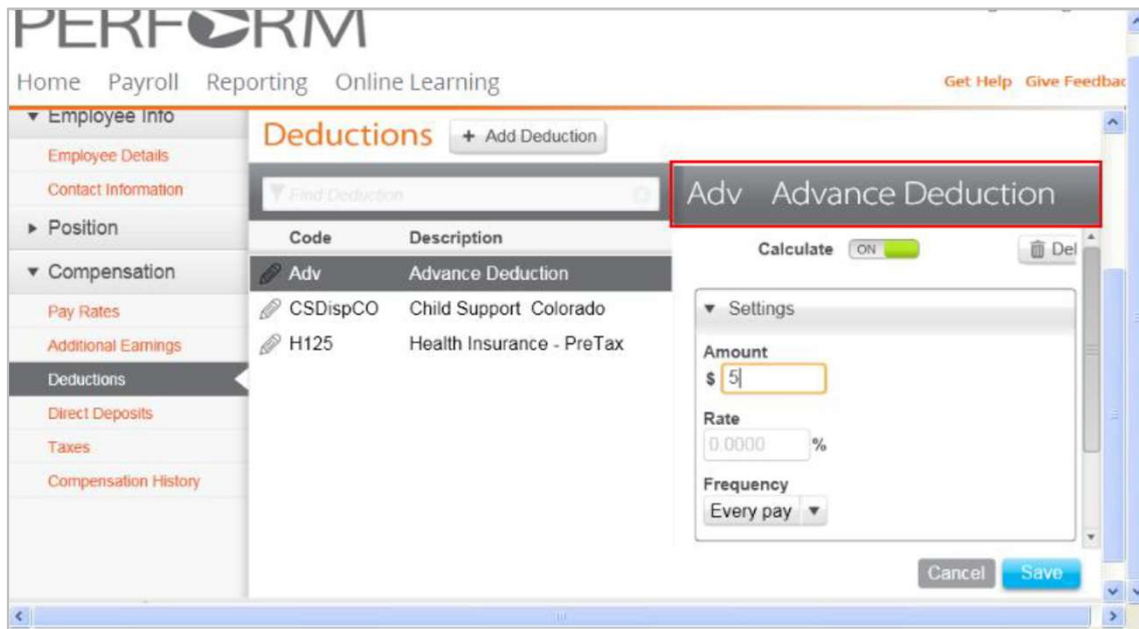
PERFORM

Home Payroll Reporting Online Learning Get Help Give Feedbac

▼ Employee Info
Employee Details
Contact Information
► Position
▼ Compensation
Pay Rates
Additional Earnings
Deductions
Direct Deposits
Taxes
Compensation History

Deductions + Add Deduction

Find Deduction

| Code | Description |
|---|---|
| Adv | Advance Deduction |
| CSDispCO | Child Support Colorado |
| H125 | Health Insurance - PreTax |

Adv Advance Deduction

Calculate ON Del

▼ Settings

Amount
$ 5

Rate
0.0000 %

Frequency
Every pay ▼

Cancel Save